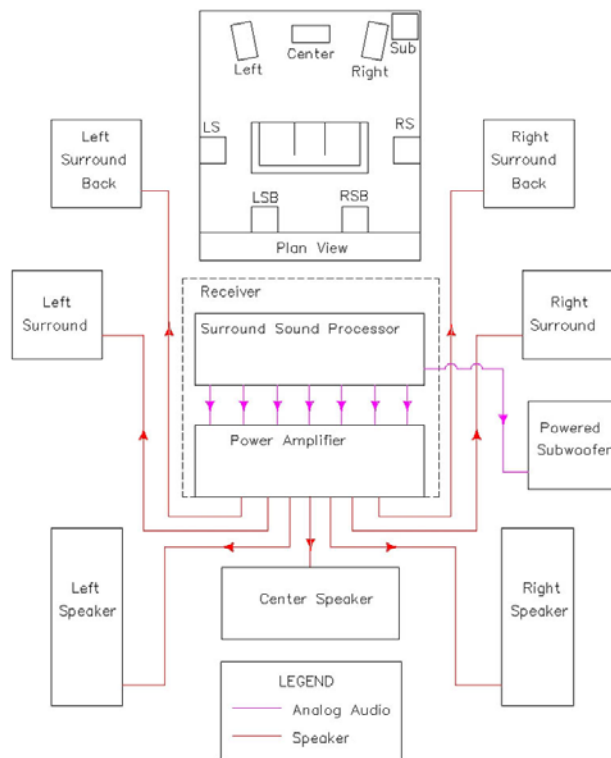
Left
Center
Right
Sub
LS
RS
LSB
RSB
Plan View

Left Surround Back

Right Surround Back

Left Surround

Receiver
Surround Sound Processor
Power Amplifier

Right Surround

Powered Subwoofer

Left Speaker

Center Speaker

Right Speaker

LEGEND
Analog Audio
Speaker